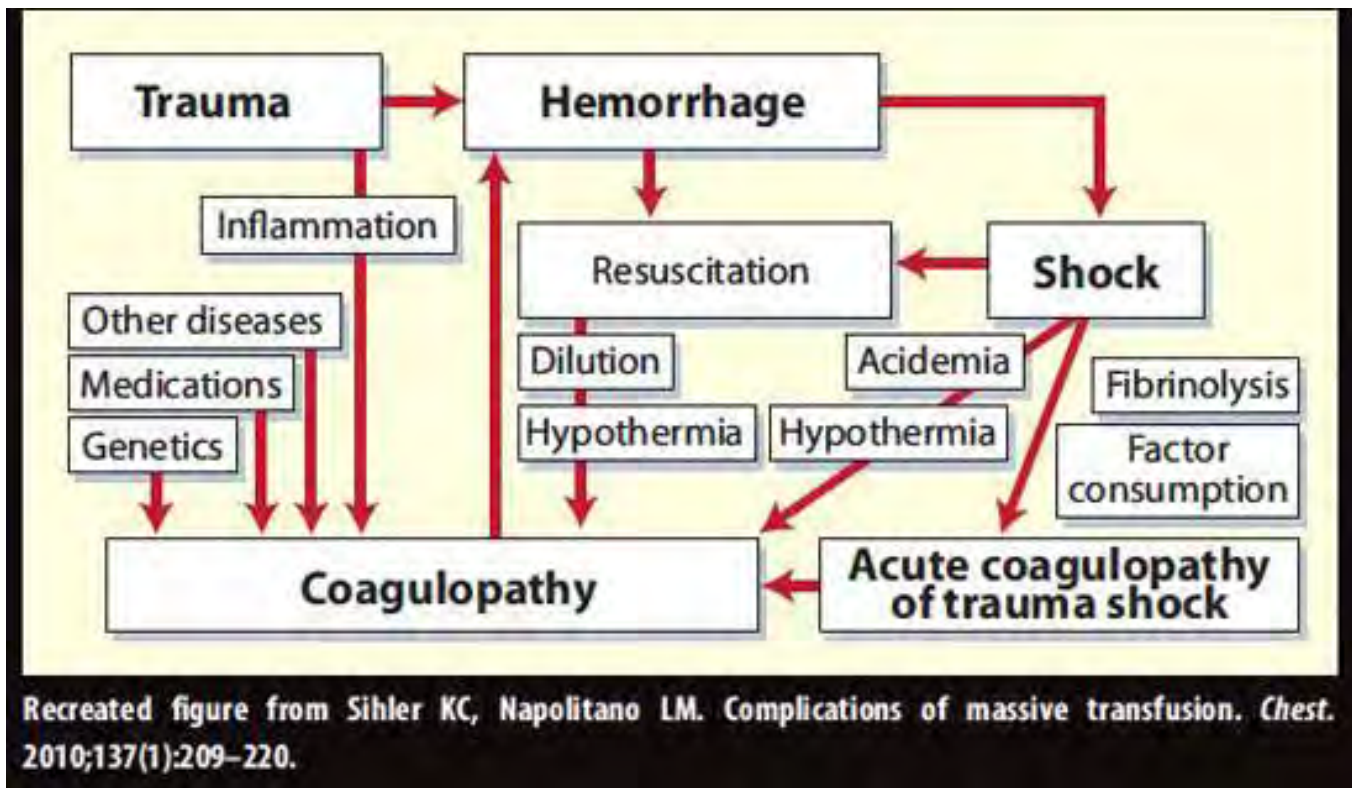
Trauma

Hemorrhage

Inflammation

Resuscitation

Shock

Other diseases

Medications

Genetics

Dilution

Hypothermia

Acidemia

Hypothermia

Fibrinolysis

Factor consumption

Coagulopathy

Acute coagulopathy of trauma shock

Recreated figure from Sihler KC, Napolitano LM. Complications of massive transfusion. *Chest.* 2010;137(1):209–220.